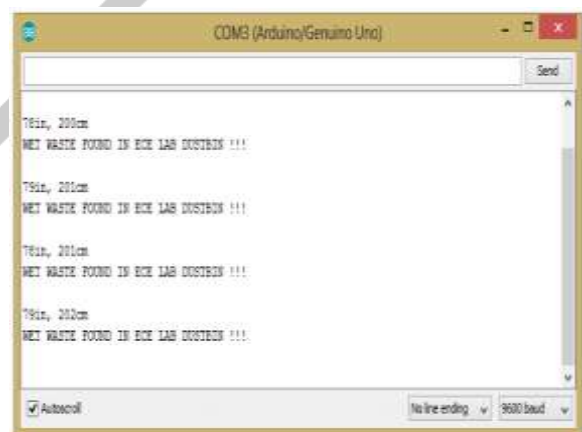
COM3 (Arduino/Genuino Uno)

Send

78in, 200cm
WET WASTE FOUND IN ECE LAB DUSTBIN !!!

79in, 201cm
WET WASTE FOUND IN ECE LAB DUSTBIN !!!

78in, 201cm
WET WASTE FOUND IN ECE LAB DUSTBIN !!!

79in, 202cm
WET WASTE FOUND IN ECE LAB DUSTBIN !!!

Autoscroll

No line ending

9600 baud